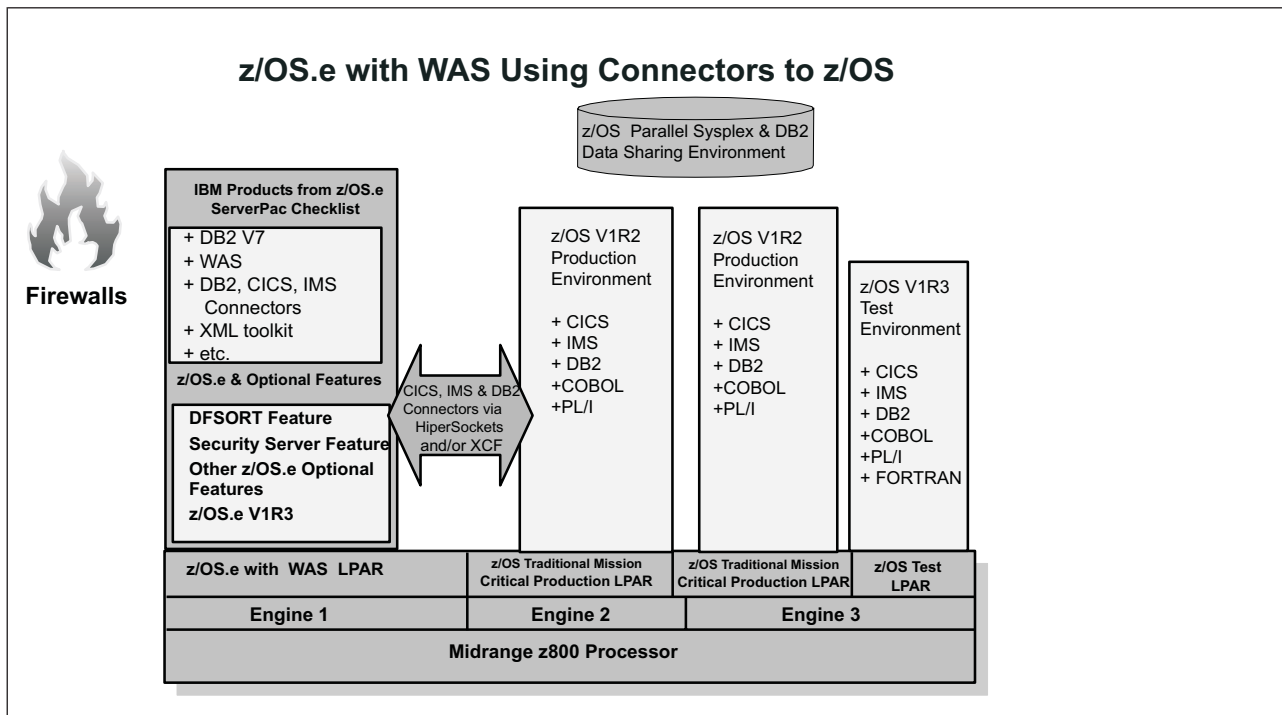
z/OS.e with WAS Using Connectors to z/OS

z/OS Parallel Sysplex & DB2 Data Sharing Environment

Firewalls

IBM Products from z/OS.e ServerPac Checklist

+ DB2 V7
+ WAS
+ DB2, CICS, IMS Connectors
+ XML toolkit
+ etc.

z/OS.e & Optional Features

DFSORT Feature
Security Server Feature
Other z/OS.e Optional Features
z/OS.e V1R3

CICS, IMS & DB2 Connectors via HiperSockets and/or XCF

z/OS V1R2 Production Environment

+ CICS
+ IMS
+ DB2
+COBOL
+PL/I

z/OS V1R2 Production Environment

+ CICS
+ IMS
+ DB2
+COBOL
+PL/I

z/OS V1R3 Test Environment

+ CICS
+ IMS
+ DB2
+COBOL
+PL/I
+ FORTRAN

z/OS.e with WAS LPAR

z/OS Traditional Mission Critical Production LPAR

z/OS Traditional Mission Critical Production LPAR

z/OS Test LPAR

Engine 1

Engine 2

Engine 3

Midrange z800 Processor